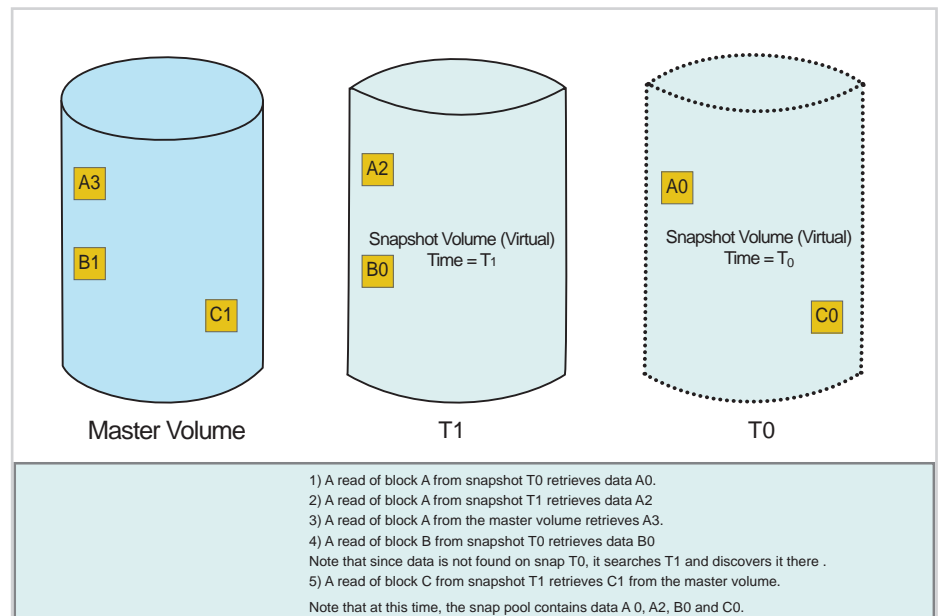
A3

B1

C1

A2

Snapshot Volume (Virtual)
Time = $T_1$

B0

A0

Snapshot Volume (Virtual)
Time = $T_0$

C0

Master Volume

T1

T0

1) A read of block A from snapshot T0 retrieves data A0.
2) A read of block A from snapshot T1 retrieves data A2
3) A read of block A from the master volume retrieves A3.
4) A read of block B from snapshot T0 retrieves data B0
Note that since data is not found on snap T0, it searches T1 and discovers it there .
5) A read of block C from snapshot T1 retrieves C1 from the master volume.

Note that at this time, the snap pool contains data A 0, A2, B0 and C0.